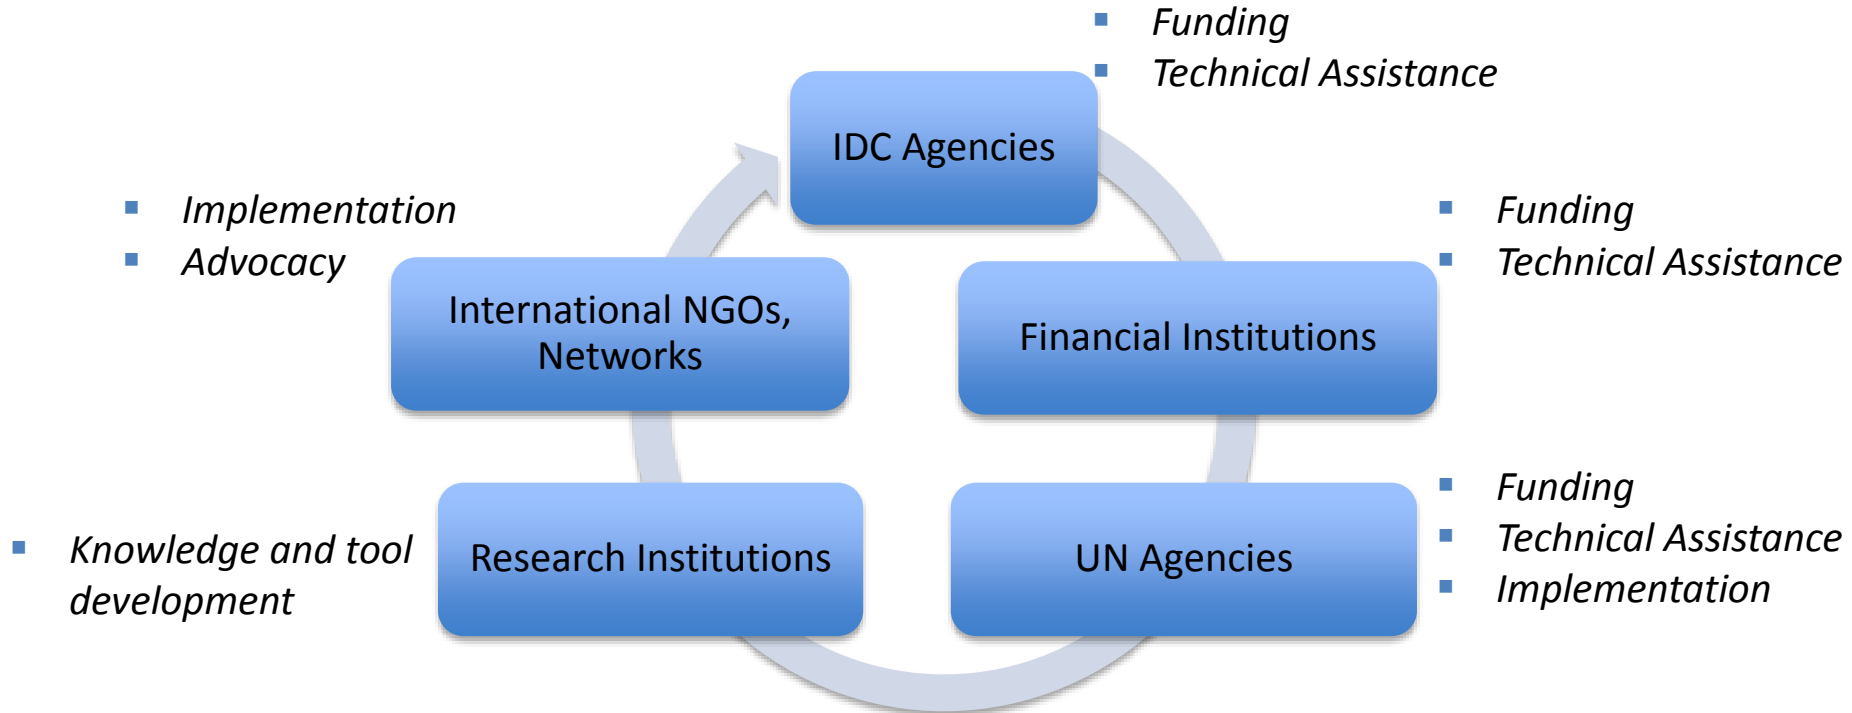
Funding
Technical Assistance

IDC Agencies

Implementation
Advocacy

International NGOs, Networks

Financial Institutions

Funding
Technical Assistance

Knowledge and tool development

Research Institutions

UN Agencies

Funding
Technical Assistance
Implementation